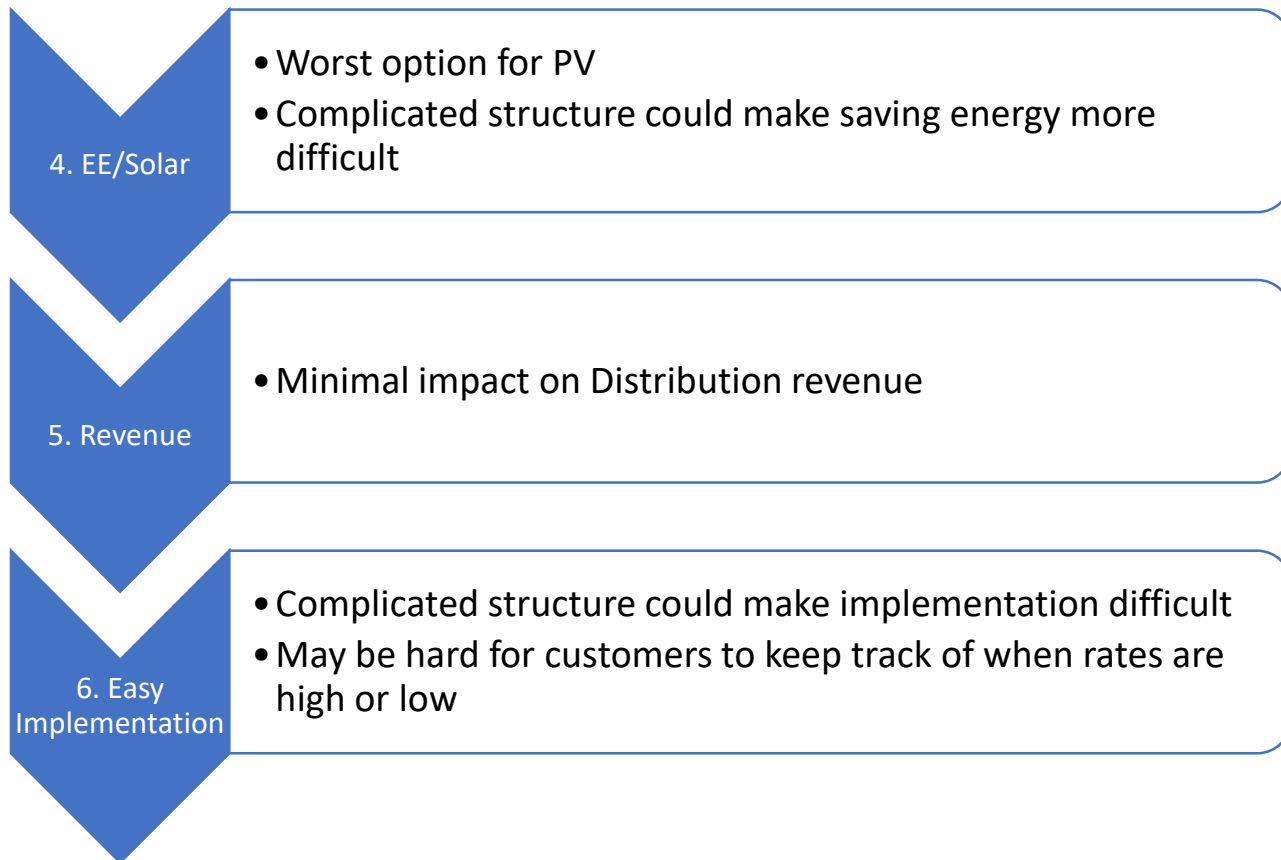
4. EE/Solar

• Worst option for PV
• Complicated structure could make saving energy more difficult

5. Revenue

• Minimal impact on Distribution revenue

6. Easy Implementation

• Complicated structure could make implementation difficult
• May be hard for customers to keep track of when rates are high or low